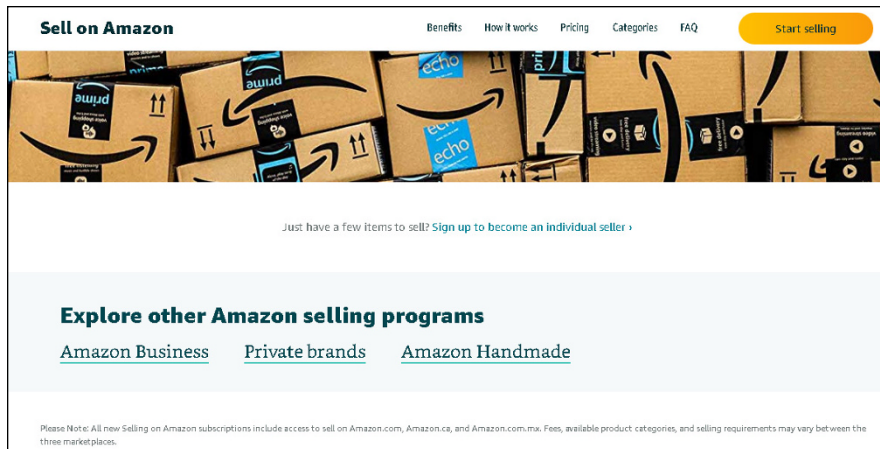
Sell on Amazon

Benefits How it works Pricing Categories FAQ

Start selling

prime

prime

echo

echo

prime

Just have a few items to sell? Sign up to become an individual seller ›

Explore other Amazon selling programs

Amazon Business Private brands Amazon Handmade

Please Note: All new Selling on Amazon subscriptions include access to sell on Amazon.com, Amazon.ca, and Amazon.com.mx. Fees, available product categories, and selling requirements may vary between the three marketplaces.